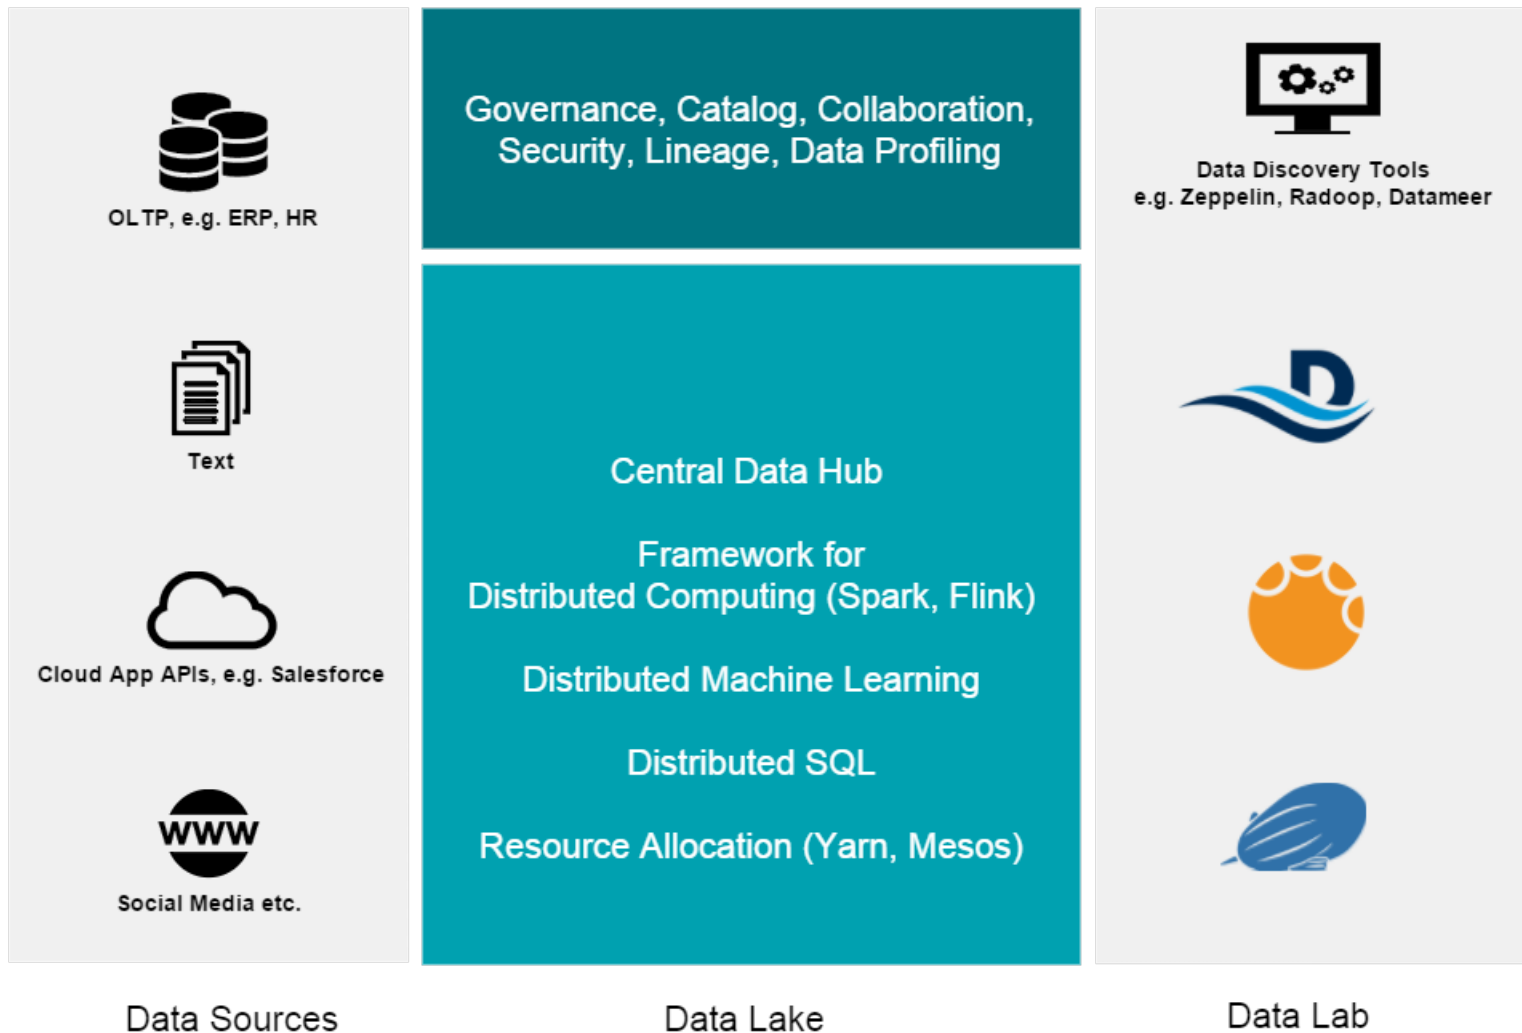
OLTP, e.g. ERP, HR

Text

Cloud App APIs, e.g. Salesforce

WWW

Social Media etc.

Governance, Catalog, Collaboration, Security, Lineage, Data Profiling

Central Data Hub

Framework for Distributed Computing (Spark, Flink)

Distributed Machine Learning

Distributed SQL

Resource Allocation (Yarn, Mesos)

Data Discovery Tools
e.g. Zeppelin, Radoop, Datameer

Data Sources

Data Lake

Data Lab